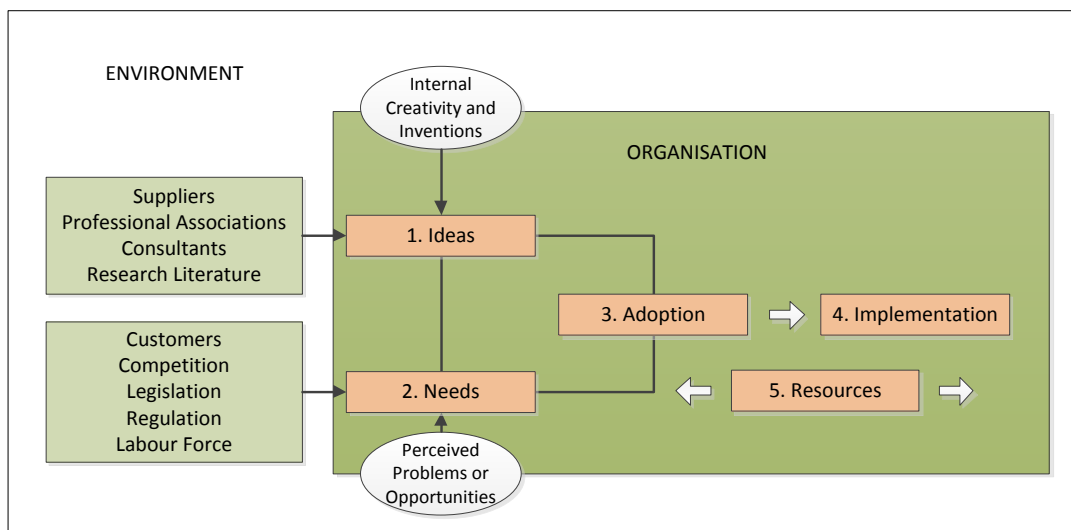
ENVIRONMENT

Internal Creativity and Inventions

ORGANISATION

Suppliers
Professional Associations
Consultants
Research Literature

1. Ideas

3. Adoption

4. Implementation

Customers
Competition
Legislation
Regulation
Labour Force

2. Needs

5. Resources

Perceived Problems or Opportunities